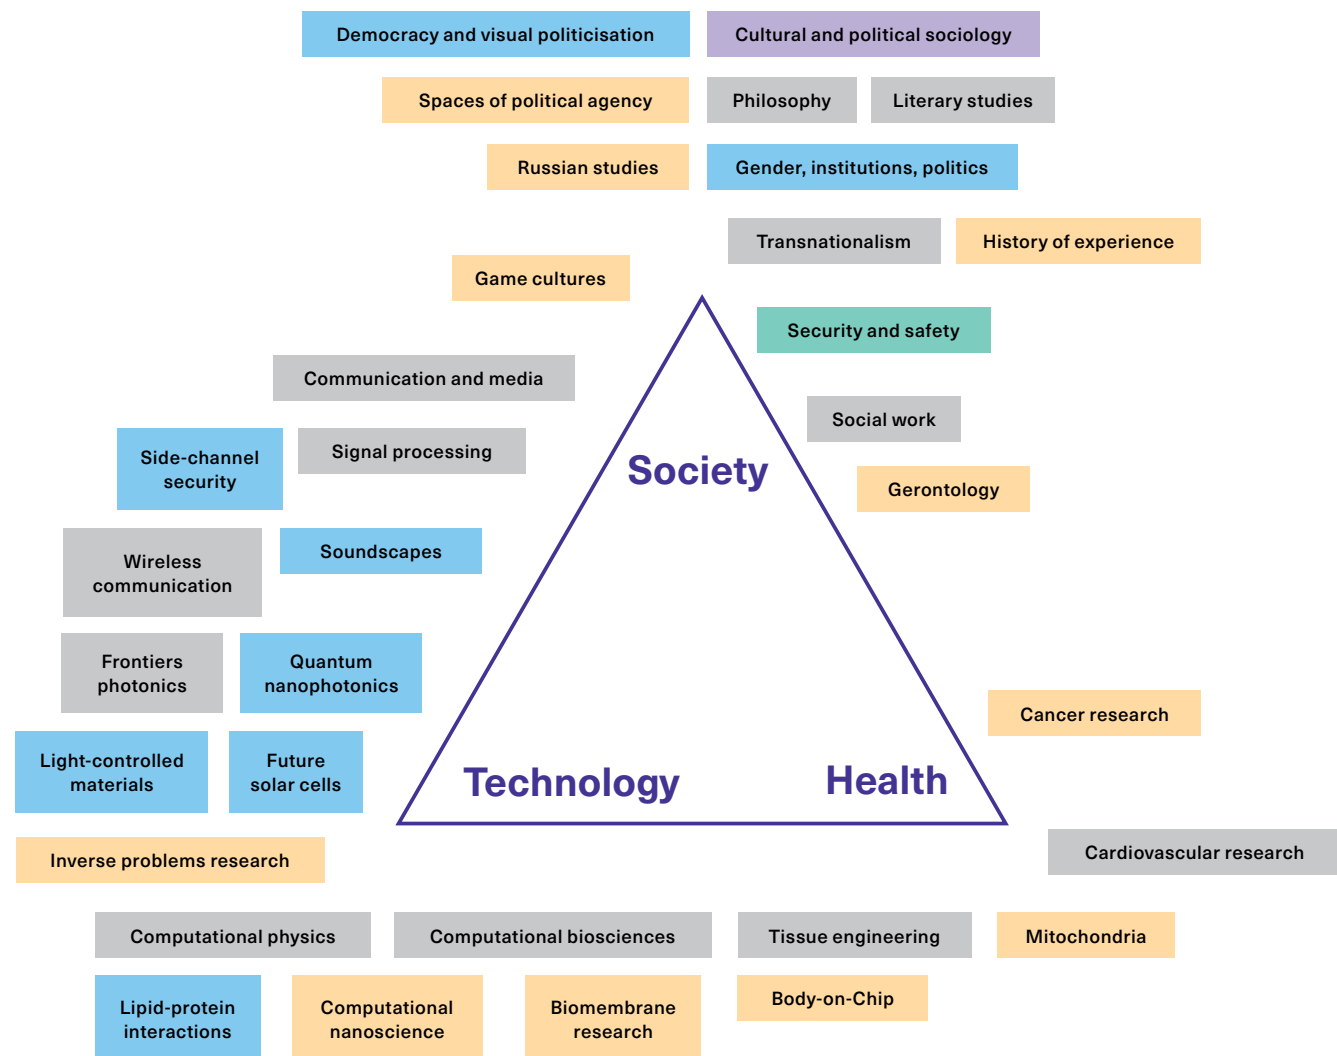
Democracy and visual politicisation

Cultural and political sociology

Spaces of political agency

Philosophy

Literary studies

Russian studies

Gender, institutions, politics

Transnationalism

History of experience

Game cultures

Security and safety

Communication and media

Social work

Side-channel security

Signal processing

Society

Gerontology

Wireless communication

Soundscapes

Frontiers photonics

Quantum nanophotonics

Cancer research

Light-controlled materials

Future solar cells

Technology

Health

Inverse problems research

Cardiovascular research

Computational physics

Computational biosciences

Tissue engineering

Mitochondria

Lipid-protein interactions

Computational nanoscience

Biomembrane research

Body-on-Chip